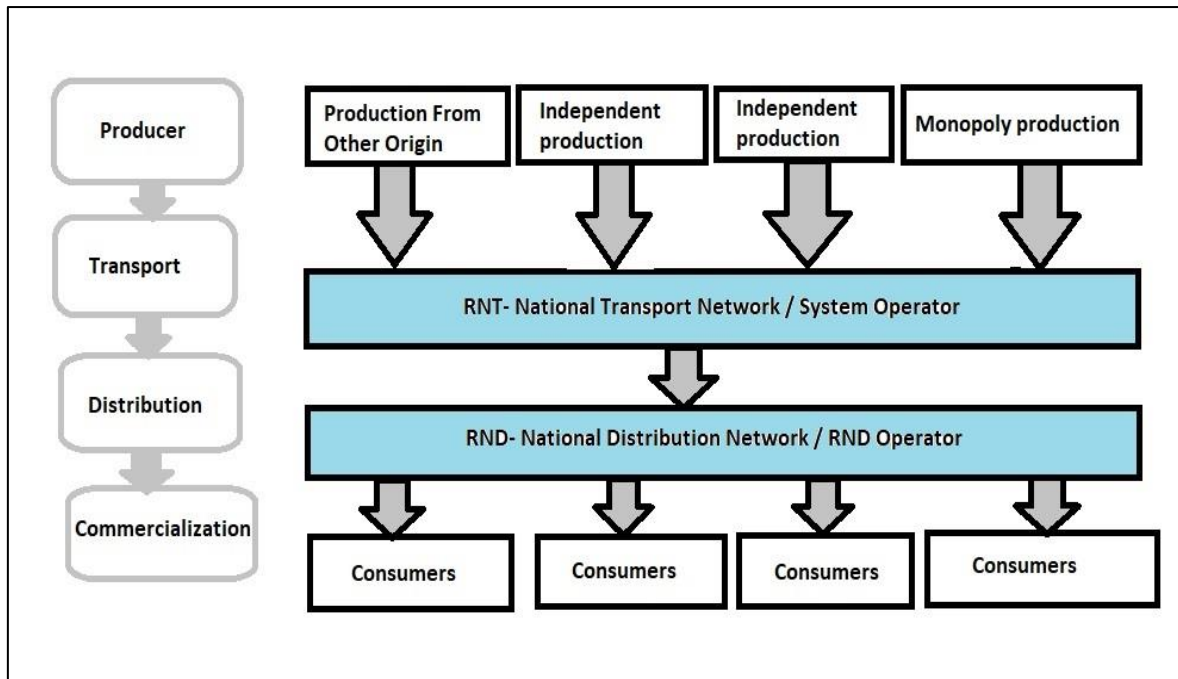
Producer

Transport

Distribution

Commercialization

Production From Other Origin

Independent production

Independent production

Monopoly production

RNT- National Transport Network / System Operator

RND- National Distribution Network / RND Operator

Consumers

Consumers

Consumers

Consumers